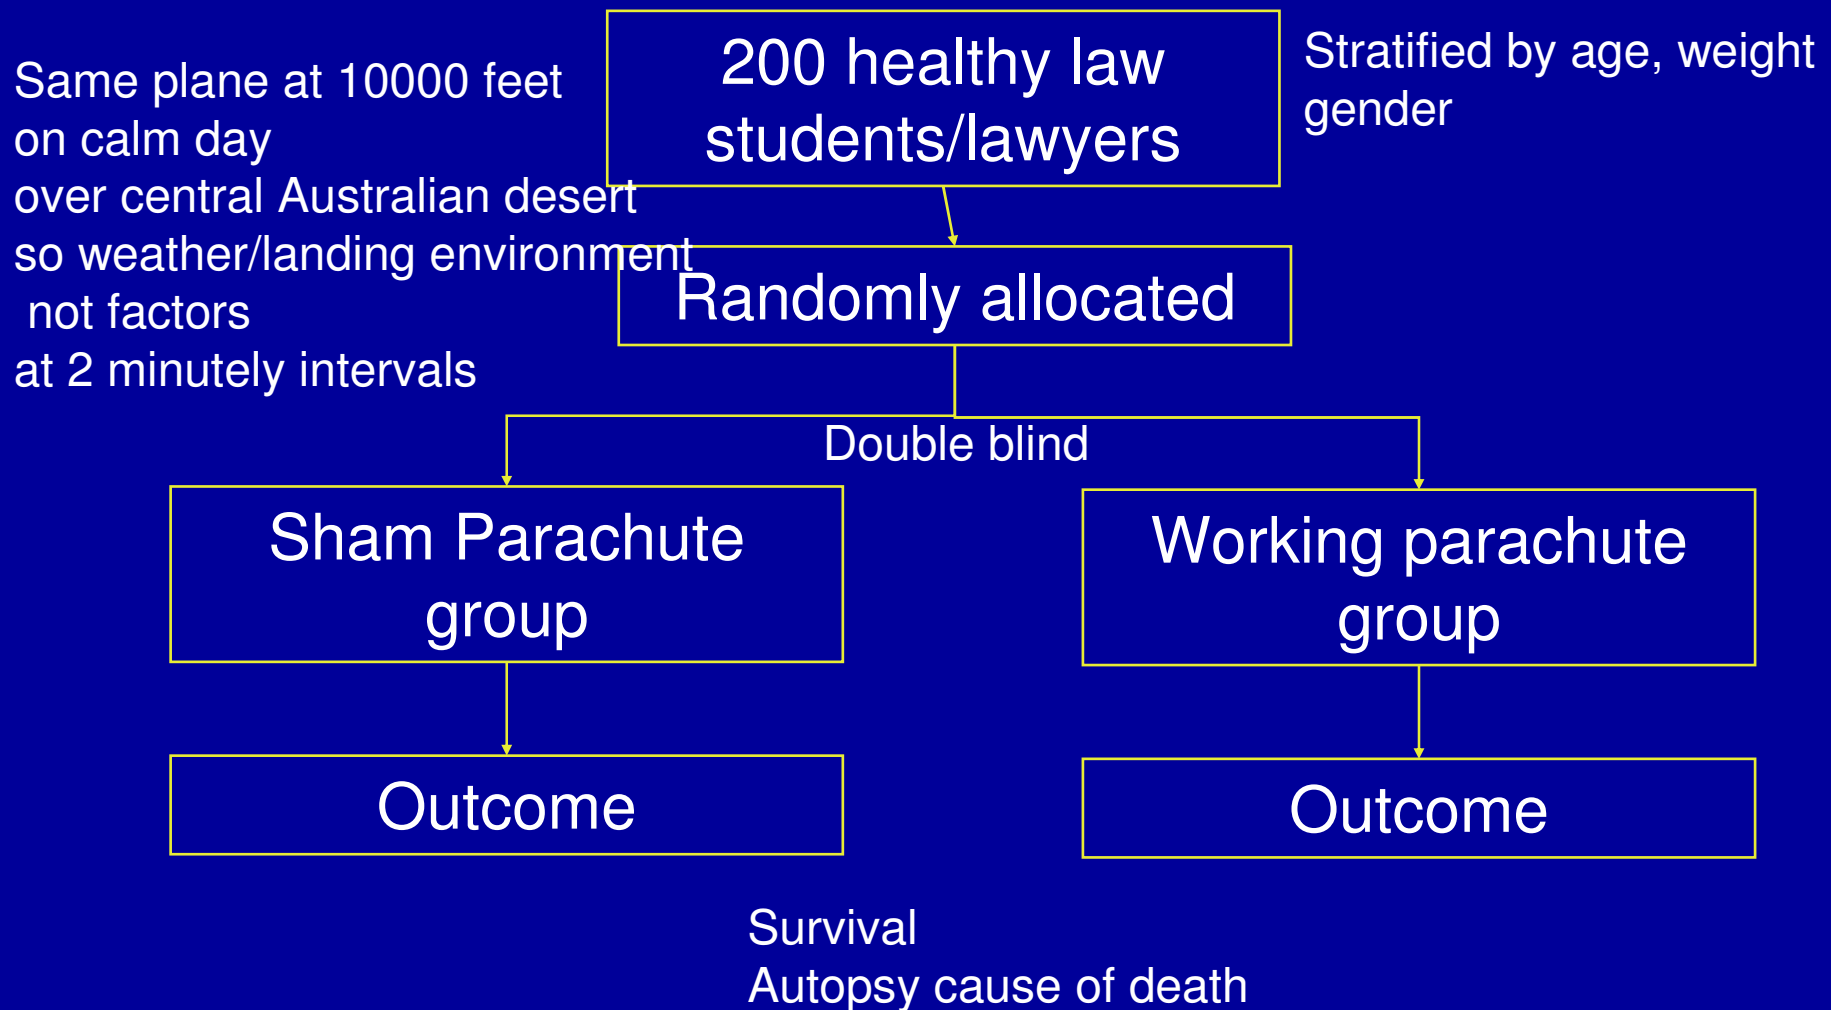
Same plane at 10000 feet
on calm day
over central Australian desert
so weather/landing environment
not factors
at 2 minutely intervals

200 healthy law students/lawyers

Stratified by age, weight gender

Randomly allocated

Double blind

Sham Parachute group

Working parachute group

Outcome

Outcome

Survival
Autopsy cause of death